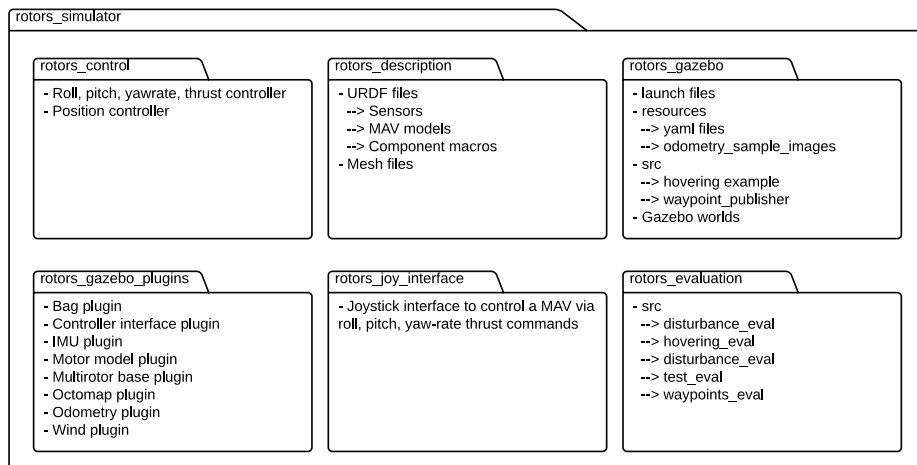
rotors_simulator

rotors_control

- Roll, pitch, yawrate, thrust controller
- Position controller

rotors_description

- URDF files
--> Sensors
--> MAV models
--> Component macros
- Mesh files

rotors_gazebo

- launch files
- resources
--> yaml files
--> odometry_sample_images
- src
--> hovering example
--> waypoint_publisher
- Gazebo worlds

rotors_gazebo_plugins

- Bag plugin
- Controller interface plugin
- IMU plugin
- Motor model plugin
- Multirotor base plugin
- Octomap plugin
- Odometry plugin
- Wind plugin

rotors_joy_interface

- Joystick interface to control a MAV via roll, pitch, yaw-rate thrust commands

rotors_evaluation

- src
--> disturbance_eval
--> hovering_eval
--> disturbance_eval
--> test_eval
--> waypoints_eval